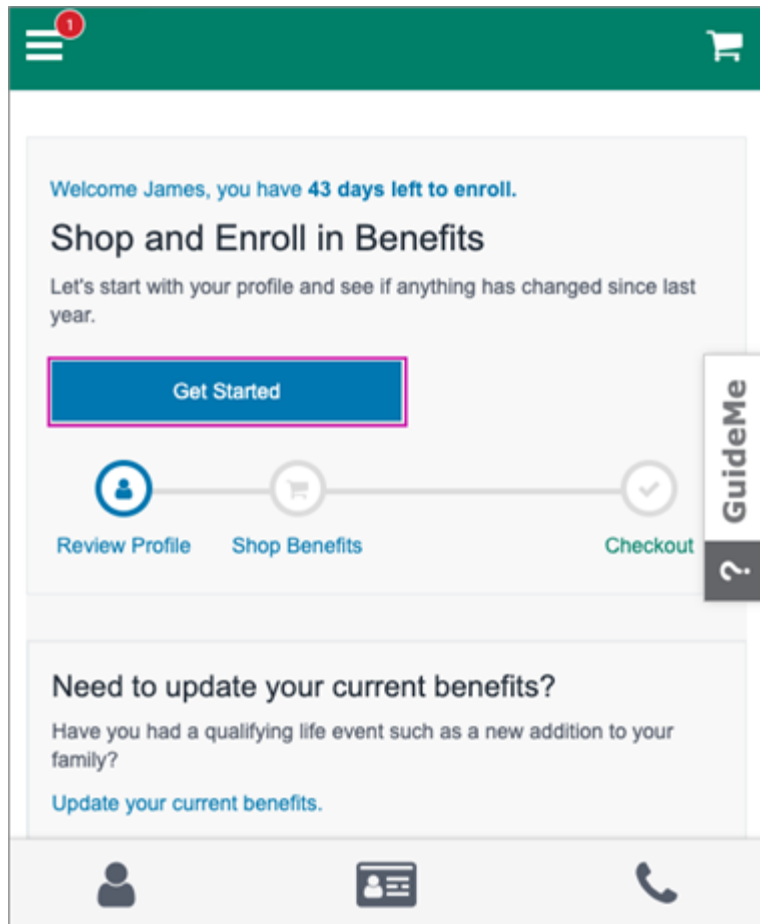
1

Welcome James, you have **43 days left to enroll.**

Shop and Enroll in Benefits

Let's start with your profile and see if anything has changed since last year.

Get Started

Review Profile

Shop Benefits

Checkout

GuideMe

?

Need to update your current benefits?

Have you had a qualifying life event such as a new addition to your family?

Update your current benefits.